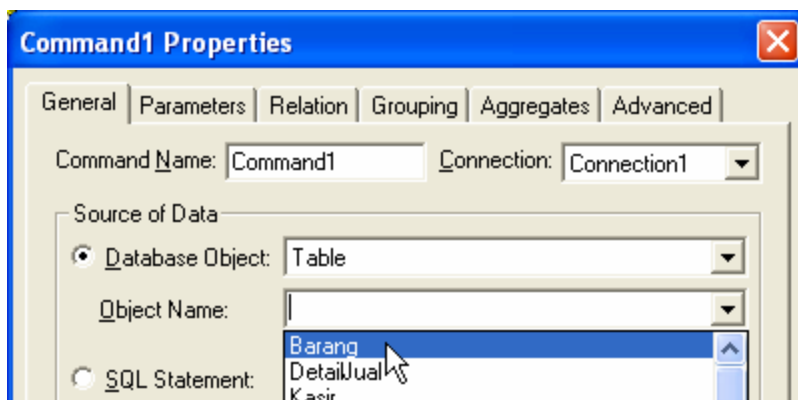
Command1 Properties

General | Parameters | Relation | Grouping | Aggregates | Advanced

Command Name: Command1 Connection: Connection1

Source of Data

Database Object: Table

Object Name:

Barang
DetailJual
Kasir

SQL Statement: